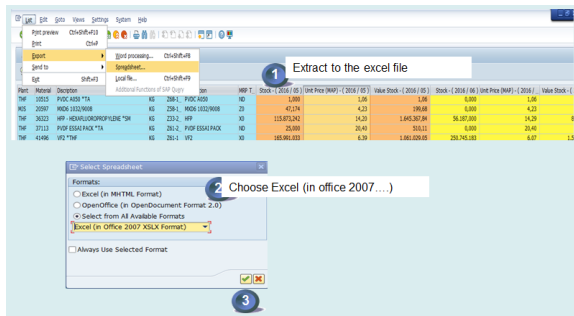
List Edit Goto Views Settings System Help

Print preview Ctrl+Shift+F10
Print Ctrl+P
Export
Send to
Exit Shift+F3

Word processing... Ctrl+Shift+F9
Spreadsheet...
Local file... Ctrl+Shift+F9
Additional Functions of SAP Query

1 Extract to the excel file

| Plant | Material | Discription | | | | | MRP T... | Stock - ( 2016 / 05 ) | Unit Price (MAP) - ( 2016 / 05 ) | Value Stock - ( 2016 / 05 ) | Stock - ( 2016 / 06 ) | Unit Price (MAP) - ( 2016 / 06 ) | Value Stock - ( |
|---|---|---|---|---|---|---|---|---|---|---|---|---|---|
| THF | 10515 | PVDC A050 *TA | KG | Z68-1_ | PVDC A050 | | ND | 1,000 | 1,06 | 1,06 | 0,000 | 1,06 | |
| MIS | 20597 | MXD6 1032/9008 | KG | Z58-1_ | MXD6 1032/9008 | | Z5 | 47,174 | 4,23 | 199,68 | 0,000 | 4,23 | |
| THF | 36323 | HFP - HEXAFLUOROPROPYLENE *SM | KG | Z33-2_ | HFP | | X0 | 115.873,242 | 14,20 | 1.645.367,84 | 56.187,000 | 14,29 | 8 |
| THF | 37113 | PVDF ESSAI PACK *TA | KG | Z61-2_ | PVDF ESSAI PACK | | ND | 25,000 | 20,40 | 510,11 | 0,000 | 20,40 | |
| THF | 41496 | VF2 *THF | KG | Z61-1 | VF2 | | X0 | 165.991,033 | 6,39 | 1.061.029,05 | 259.745,183 | 6,67 | 1.5 |

Select Spreadsheet

Formats:
Excel (in MHTML Format)
OpenOffice (in OpenDocument Format 2.0)
Select from All Available Formats
Excel (in Office 2007 XSLX Format)

Always Use Selected Format

2 Choose Excel (in office 2007....)

3